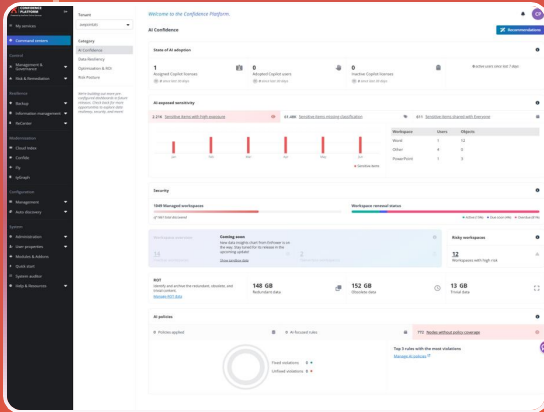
CONFIDENCE PLATFORM

My services

Command center

Control

Management & Governance

Risk & Remediation

Resilience

Backup

Information management

ReCenter

Modernization

Cloud index

Coffee

Fly

syGraph

Configuration

Management

Auto discovery

System

Administration

User properties

Modules & Addons

Quick start

System auditor

Help & Resources

Tenant

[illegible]

Category

AI Confidence

Data Resiliency

Optimization & ROI

Risk Posture

Welcome to the Confidence Platform.

AI Confidence

Recommendations

State of AI adoption

1
Assigned Copilot licenses

0
Adopted Copilot users

0
Inactive Copilot licenses

AI-exposed sensitivity

2,374 Sensitive items with high exposure

61.4M Sensitive items missing classification

511 Sensitive items shared with Everyone

| Workspace | Users | Objects |
|---|---|---|
| Word | 1 | 12 |
| Other | 6 | 1 |
| PowerPoint | 1 | 2 |

Security

1049 Managed workspaces

Workspace renewal status

Coming soon

Show preview data

Risky workspaces

12
Workspaces with high risk

ROT

Identify and archive the redundant, obsolete, and trivial content.

Manage ROT data

148 GB
Redundant data

152 GB
Obsolete data

13 GB
Trivial data

AI policies

0 Policies applied

AI-focused rules

770 Nodes without policy coverage

Fixed violations 0

Unfixed violations 0

Top 5 rules with the most violations

Manage AI policies